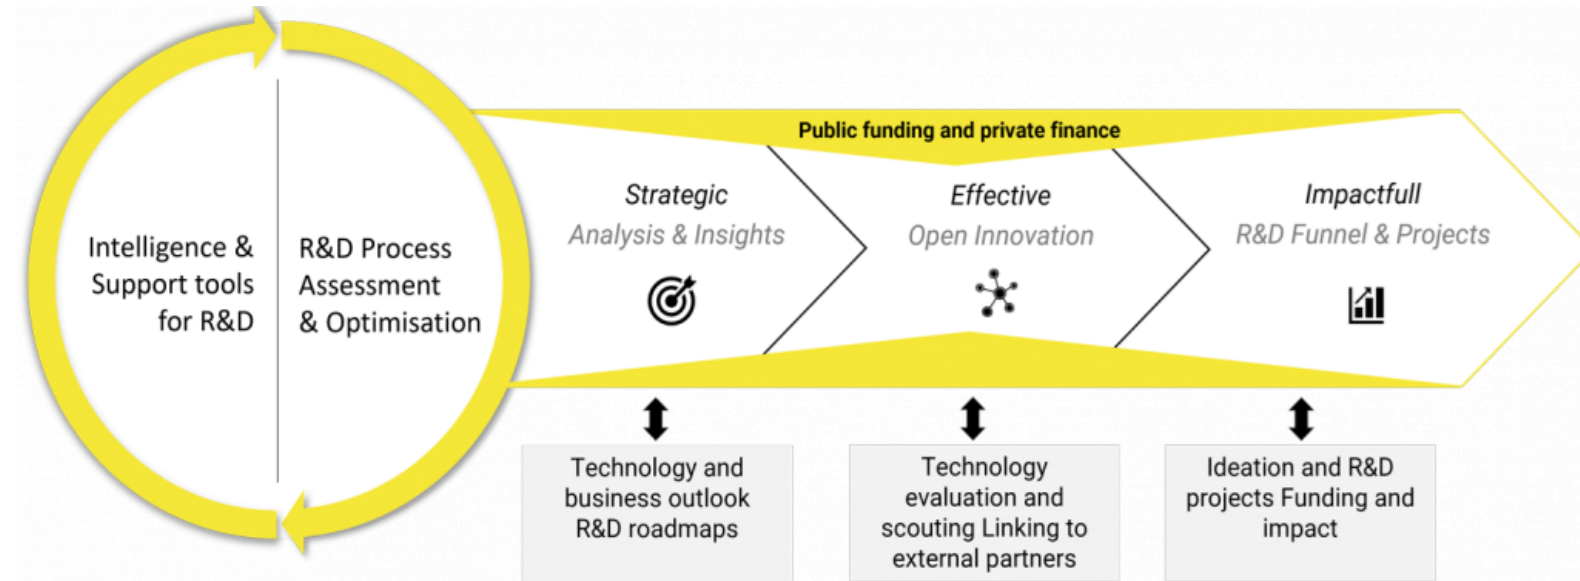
Intelligence & Support tools for R&D

R&D Process Assessment & Optimisation

Public funding and private finance

Strategic
Analysis & Insights

Effective
Open Innovation

Impactfull
R&D Funnel & Projects

Technology and business outlook R&D roadmaps

Technology evaluation and scouting Linking to external partners

Ideation and R&D projects Funding and impact